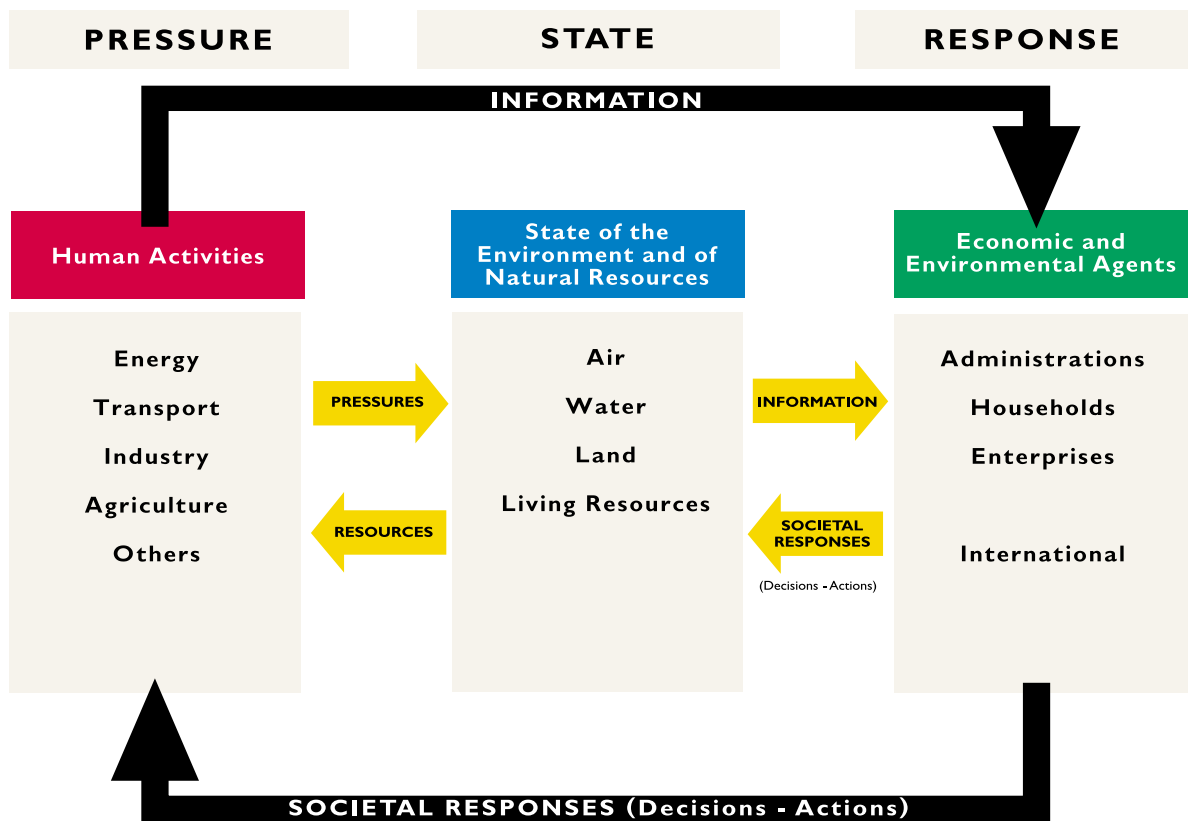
PRESSURE

STATE

RESPONSE

INFORMATION

Human Activities

State of the Environment and of Natural Resources

Economic and Environmental Agents

Energy
Transport
Industry
Agriculture
Others

PRESSURES

RESOURCES

Air
Water
Land
Living Resources

INFORMATION

SOCIETAL RESPONSES

(Decisions - Actions)

Administrations
Households
Enterprises

International

SOCIETAL RESPONSES (Decisions - Actions)